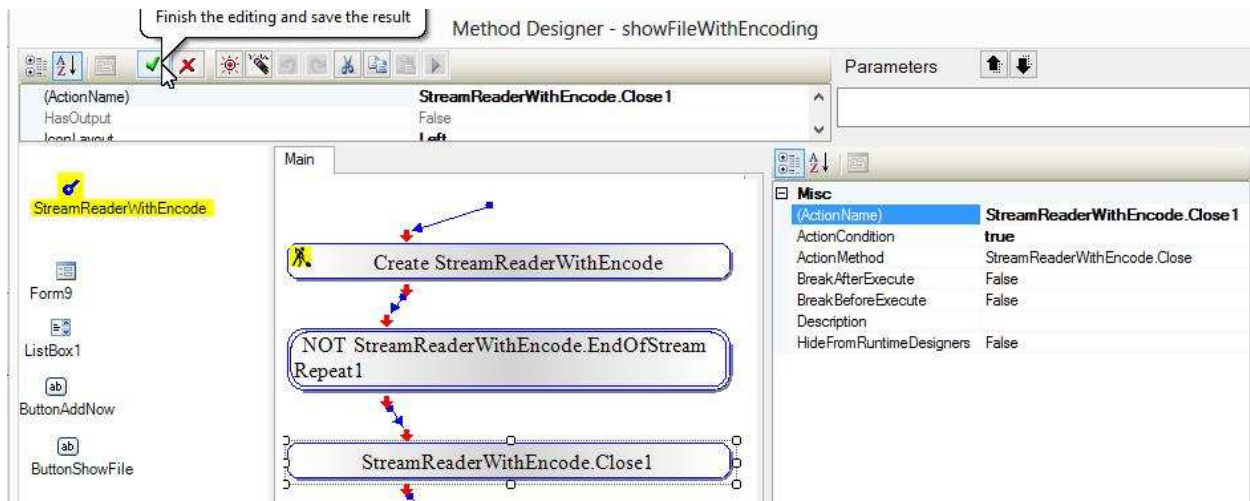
Finish the editing and save the result

Method Designer - showFileWithEncoding

Parameters

| (ActionName) | StreamReaderWithEncode.Close1 |
|---|---|
| HasOutput | False |
| IconLayout | Left |

StreamReaderWithEncode

Form9

ListBox1

ButtonAddNow

ButtonShowFile

Main

Create StreamReaderWithEncode

NOT StreamReaderWithEncode.EndOfStream Repeat1

StreamReaderWithEncode.Close1

Misc

| (ActionName) | StreamReaderWithEncode.Close1 |
|---|---|
| ActionCondition | true |
| ActionMethod | StreamReaderWithEncode.Close |
| BreakAfterExecute | False |
| BreakBeforeExecute | False |
| Description | |
| HideFromRuntimeDesigners | False |